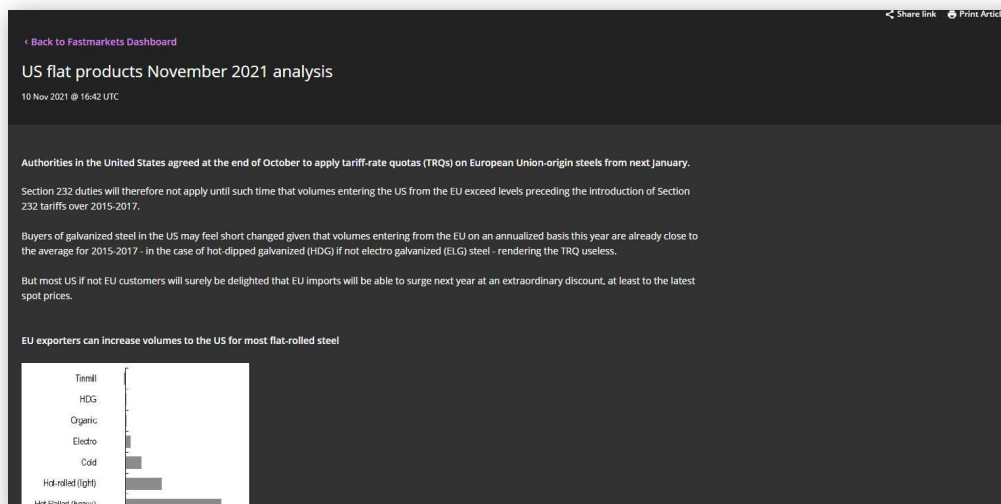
Share link Print Artic

‹ Back to Fastmarkets Dashboard

US flat products November 2021 analysis

10 Nov 2021 @ 16:42 UTC

Authorities in the United States agreed at the end of October to apply tariff-rate quotas (TRQs) on European Union-origin steels from next January.

Section 232 duties will therefore not apply until such time that volumes entering the US from the EU exceed levels preceding the introduction of Section 232 tariffs over 2015-2017.

Buyers of galvanized steel in the US may feel short changed given that volumes entering from the EU on an annualized basis this year are already close to the average for 2015-2017 - in the case of hot-dipped galvanized (HDG) if not electro galvanized (ELG) steel - rendering the TRQ useless.

But most US if not EU customers will surely be delighted that EU imports will be able to surge next year at an extraordinary discount, at least to the latest spot prices.

EU exporters can increase volumes to the US for most flat-rolled steel

Tinmill
HDG
Organic
Electro
Cold
Hot-rolled (light)
Hot-Rolled (heavy)